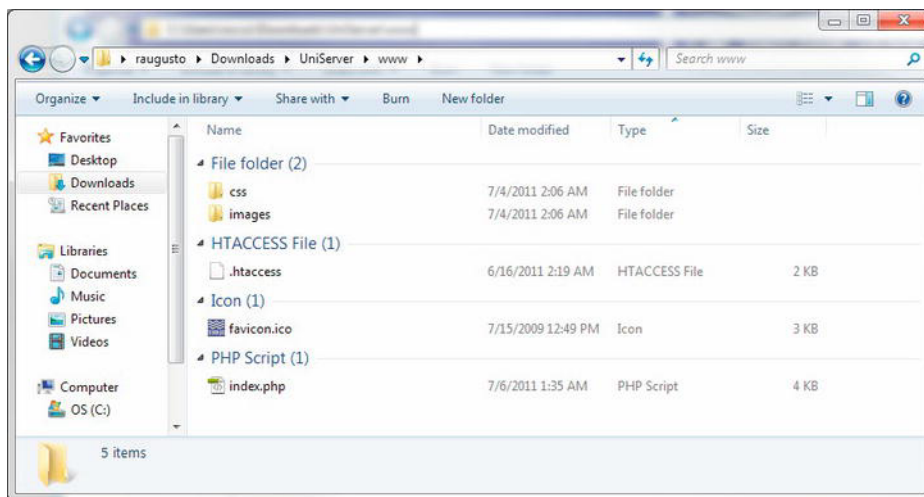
raugusto ▸ Downloads ▸ UniServer ▸ www ▸

Search www

Organize ▾ Include in library ▾ Share with ▾ Burn New folder

Favorites
Desktop
Downloads
Recent Places

Libraries
Documents
Music
Pictures
Videos

Computer
OS (C:)

| Name | Date modified | Type | Size |
|---|---|---|---|
| File folder (2) | | | |
| css | 7/4/2011 2:06 AM | File folder | |
| images | 7/4/2011 2:06 AM | File folder | |
| HTACCESS File (1) | | | |
| .htaccess | 6/16/2011 2:19 AM | HTACCESS File | 2 KB |
| Icon (1) | | | |
| favicon.ico | 7/15/2009 12:49 PM | Icon | 3 KB |
| PHP Script (1) | | | |
| index.php | 7/6/2011 1:35 AM | PHP Script | 4 KB |

5 items